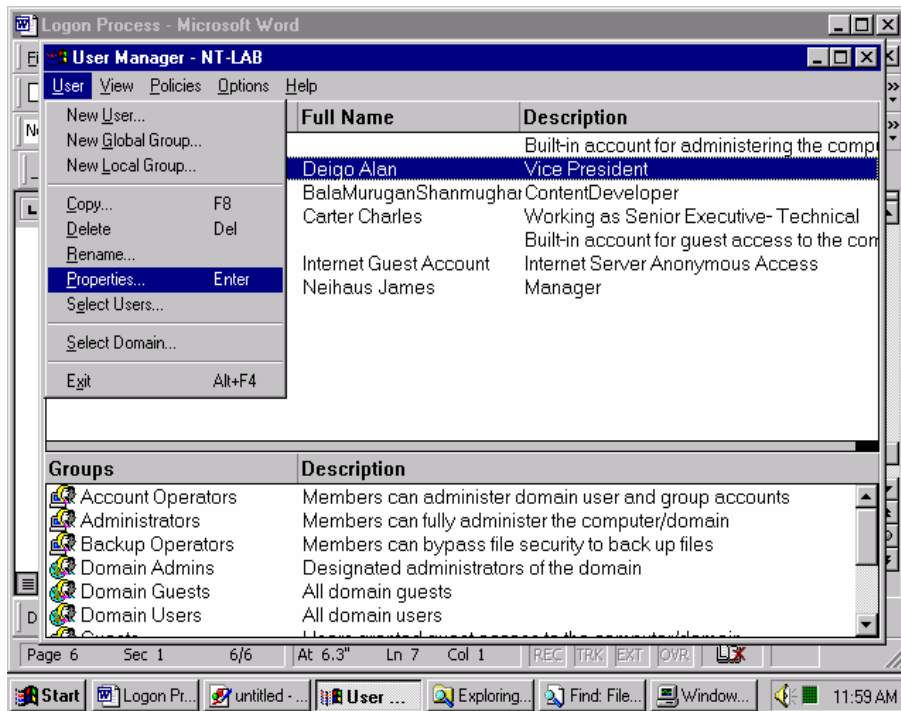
Logon Process - Microsoft Word

User Manager - NT-LAB

User View Policies Options Help

New User...
New Global Group...
New Local Group...

Copy... F8
Delete Del
Rename...
Properties... Enter
Select Users...

Select Domain...

Exit Alt+F4

| Full Name | Description |
|---|---|
| | Built-in account for administering the compu |
| Deigo Alan | Vice President |
| BalaMuruganShanmughar | ContentDeveloper |
| Carter Charles | Working as Senior Executive- Technical |
| | Built-in account for guest access to the com |
| Internet Guest Account | Internet Server Anonymous Access |
| Neihaus James | Manager |

| Groups | Description |
|---|---|
| Account Operators | Members can administer domain user and group accounts |
| Administrators | Members can fully administer the computer/domain |
| Backup Operators | Members can bypass file security to back up files |
| Domain Admins | Designated administrators of the domain |
| Domain Guests | All domain guests |
| Domain Users | All domain users |
| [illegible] | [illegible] |

Page 6 Sec 1 6/6 At 6.3" Ln 7 Col 1 REC TRK EXT OVR

Start Logon Pr... untitled - ... User ... Exploring... Find: File... Window... 11:59 AM